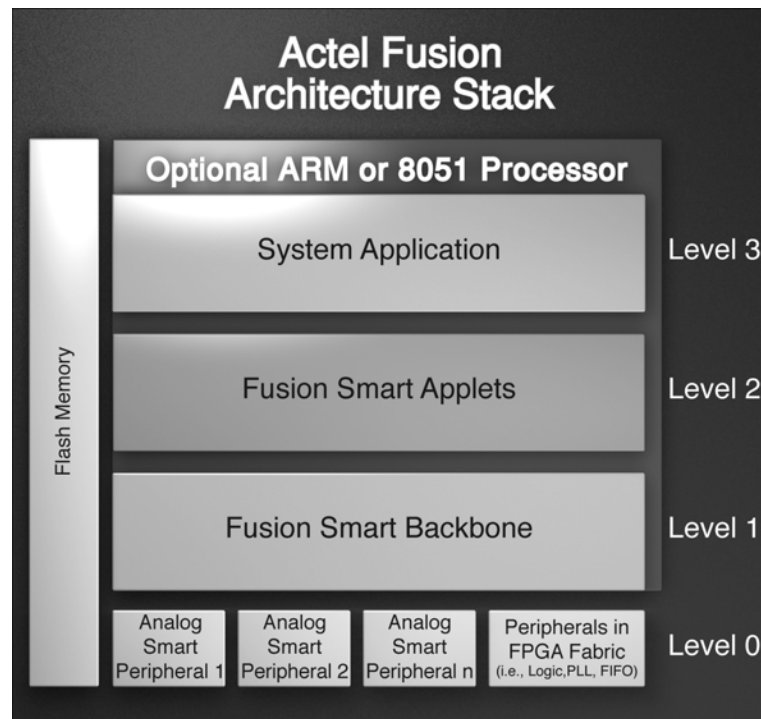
Actel Fusion Architecture Stack

Flash Memory

Optional ARM or 8051 Processor

System Application

Level 3

Fusion Smart Applets

Level 2

Fusion Smart Backbone

Level 1

Analog Smart Peripheral 1

Analog Smart Peripheral 2

Analog Smart Peripheral n

Peripherals in FPGA Fabric (i.e., Logic,PLL, FIFO)

Level 0